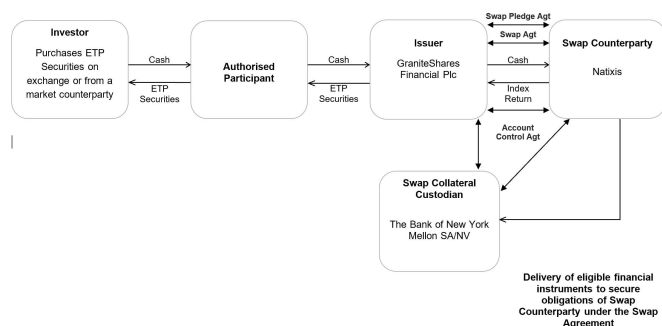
Investor

Purchases ETP Securities on exchange or from a market counterparty

Cash

ETP Securities

Authorised Participant

Cash

ETP Securities

Issuer

GraniteShares Financial Plc

Swap Pledge Agt

Swap Agt

Cash

Index Return

Swap Counterparty

Natixis

Account Control Agt

Swap Collateral Custodian

The Bank of New York Mellon SA/NV

Delivery of eligible financial instruments to secure obligations of Swap Counterparty under the Swap Agreement